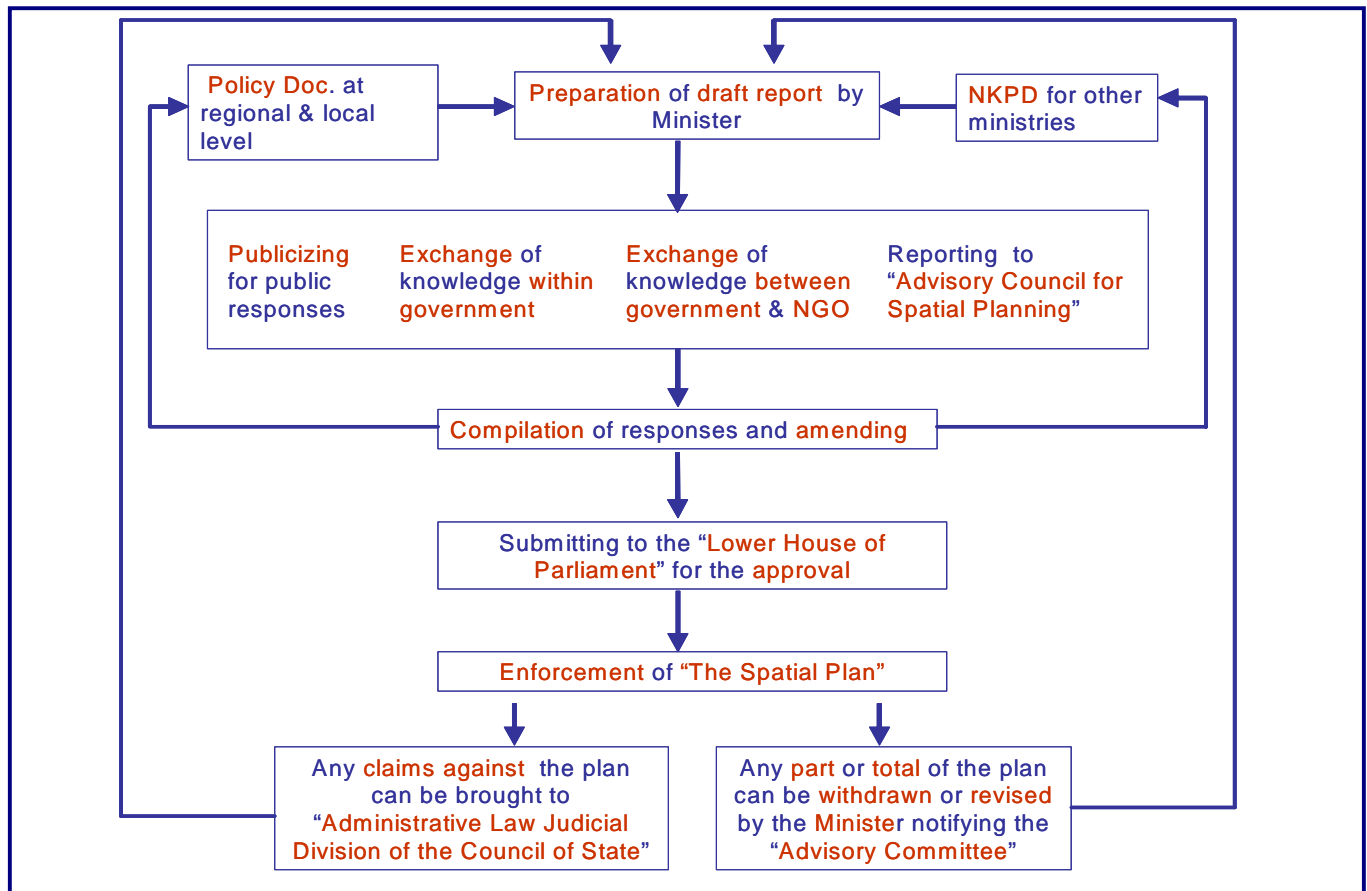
Policy Doc. at regional & local level

Preparation of draft report by Minister

NKPD for other ministries

Publicizing for public responses

Exchange of knowledge within government

Exchange of knowledge between government & NGO

Reporting to "Advisory Council for Spatial Planning"

Compilation of responses and amending

Submitting to the "Lower House of Parliament" for the approval

Enforcement of "The Spatial Plan"

Any claims against the plan can be brought to "Administrative Law Judicial Division of the Council of State"

Any part or total of the plan can be withdrawn or revised by the Minister notifying the "Advisory Committee"